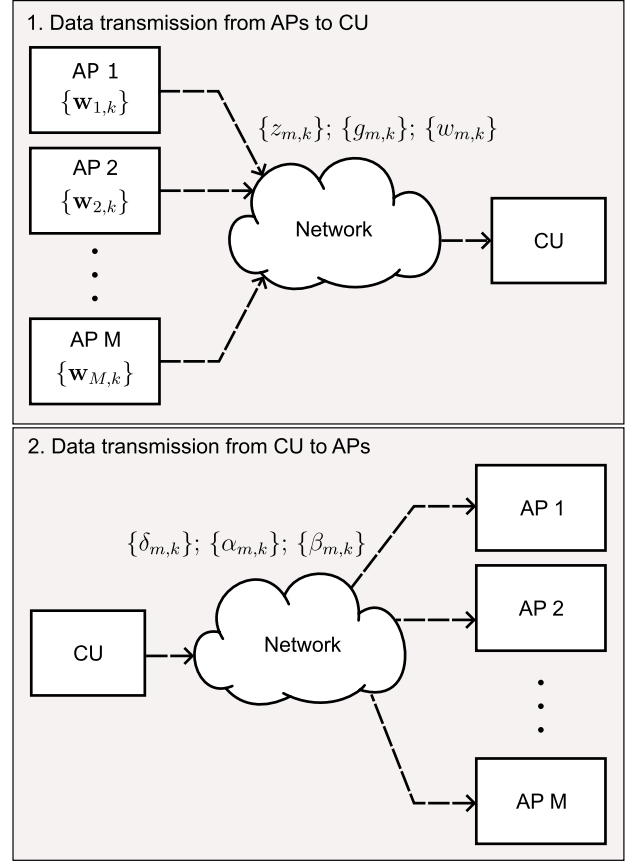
1. Data transmission from APs to CU

AP 1
$\{\mathbf{w}_{1,k}\}$

AP 2
$\{\mathbf{w}_{2,k}\}$

AP M
$\{\mathbf{w}_{M,k}\}$

$\{z_{m,k}\}$; $\{g_{m,k}\}$; $\{w_{m,k}\}$

Network

CU

2. Data transmission from CU to APs

$\{\delta_{m,k}\}$; $\{\alpha_{m,k}\}$; $\{\beta_{m,k}\}$

CU

Network

AP 1

AP 2

AP M